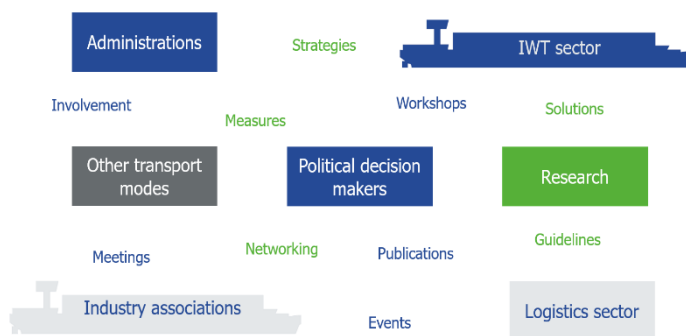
Administrations

Strategies

IWT sector

Involvement

Workshops

Solutions

Measures

Other transport modes

Political decision makers

Research

Guidelines

Meetings

Networking

Publications

Industry associations

Events

Logistics sector